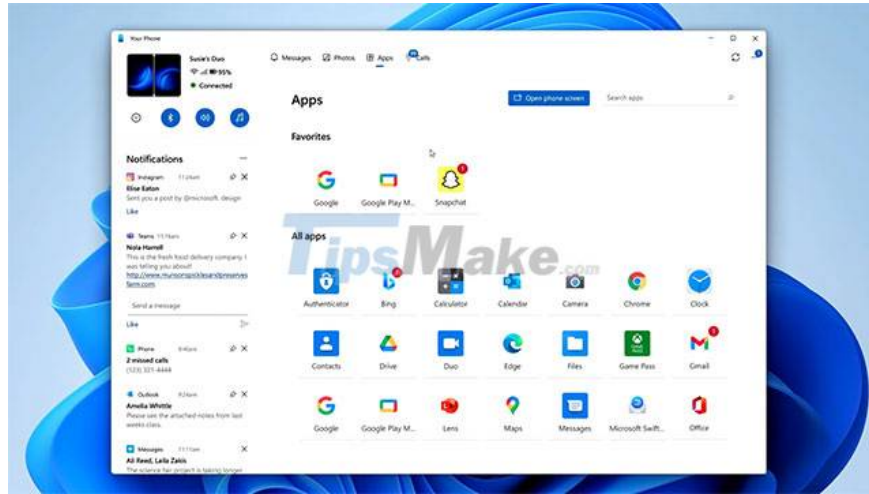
Your Phone

Susie's Duo
95%
Connected

Messages Photos Apps Calls

Apps

Open phone screen

Search apps

Favorites

Google Google Play M... Snapchat

Notifications

Instagram 11:24am
Elise Eaton
Sent you a post by @microsoft. design
Like

Teams 11:19am
Nola Harrell
This is the fresh food delivery company I was telling you about!
http://www.munsonspickleandpreserves farm.com

Send a message
Like

Phone 9:40am
2 missed calls
(123) 321-4444

Outlook 8:24am
Amelia Whittle
Please see the attached notes from last weeks class.

Messages 11:11am
Ali Reed, Leila Zakis
The science fair project is taking longer

TipsMake.com

All apps

Authenticator Bing Calculator Calendar Camera Chrome Clock

Contacts Drive Duo Edge Files Game Pass Gmail

Google Google Play M... Lens Maps Messages Microsoft Swift... Office